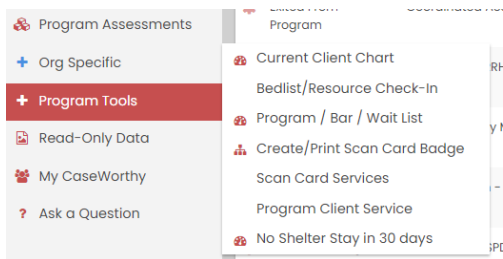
Program Assessments
Org Specific
Program Tools
Read-Only Data
My CaseWorthy
Ask a Question

Exited From Program
Coordinated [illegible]

Current Client Chart
Bedlist/Resource Check-In
Program / Bar / Wait List
Create/Print Scan Card Badge
Scan Card Services
Program Client Service
No Shelter Stay in 30 days